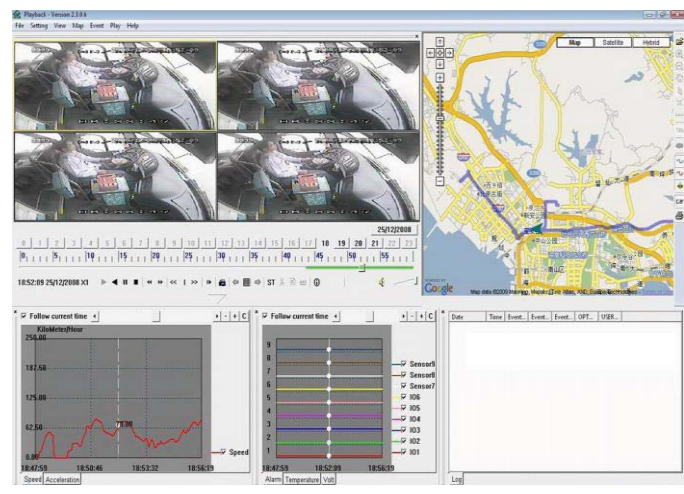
Playback - Version 2.3.0.6

File Setting View Map Event Play Help

Map Satellite Hybrid

25/12/2008

0 1 2 3 4 5 6 7 8 9 10 11 12 13 14 15 16 17 18 19 20 21 22 23

0 5 10 15 20 25 30 35 40 45 50 55

18:52:09 25/12/2008 X1

ST

Google

Map data ©2009 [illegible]

Follow current time

KiloMeter/Hour

250.00

187.50

125.00

62.50

0.00

18:47:59 18:50:46 18:53:32 18:56:19

Speed

Speed Acceleration

Follow current time

9
8
7
6
5
4
3
2
1

Sensor9
Sensor8
Sensor7
IO6
IO5
IO4
IO3
IO2
IO1

18:47:59 18:52:09 18:56:19

Alarm Temperature Volt

| Date | Time | Event... | Event... | Event... | OPT... | USER... |
|---|---|---|---|---|---|---|

Log